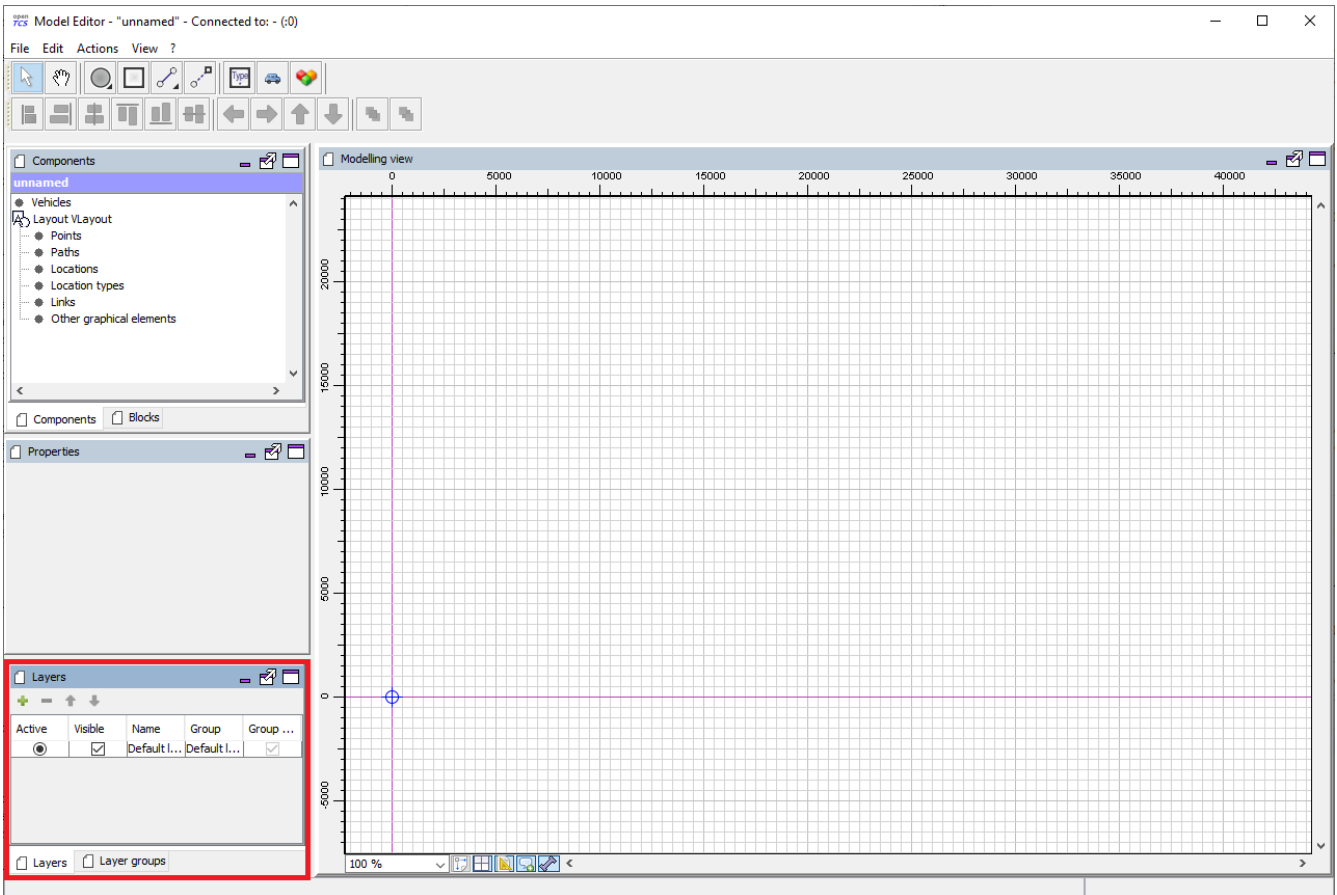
open TCS Model Editor - "unnamed" - Connected to: - (:0)

File Edit Actions View ?

Type

Components

unnamed

Vehicles
Layout VLayout
Points
Paths
Locations
Location types
Links
Other graphical elements

Components Blocks

Properties

Layers

| Active | Visible | Name | Group | Group ... |
|---|---|---|---|---|
|  |  | Default l... | Default l... |  |

Layers Layer groups

Modelling view

0 5000 10000 15000 20000 25000 30000 35000 40000

20000
15000
10000
5000
0
-5000

100 %